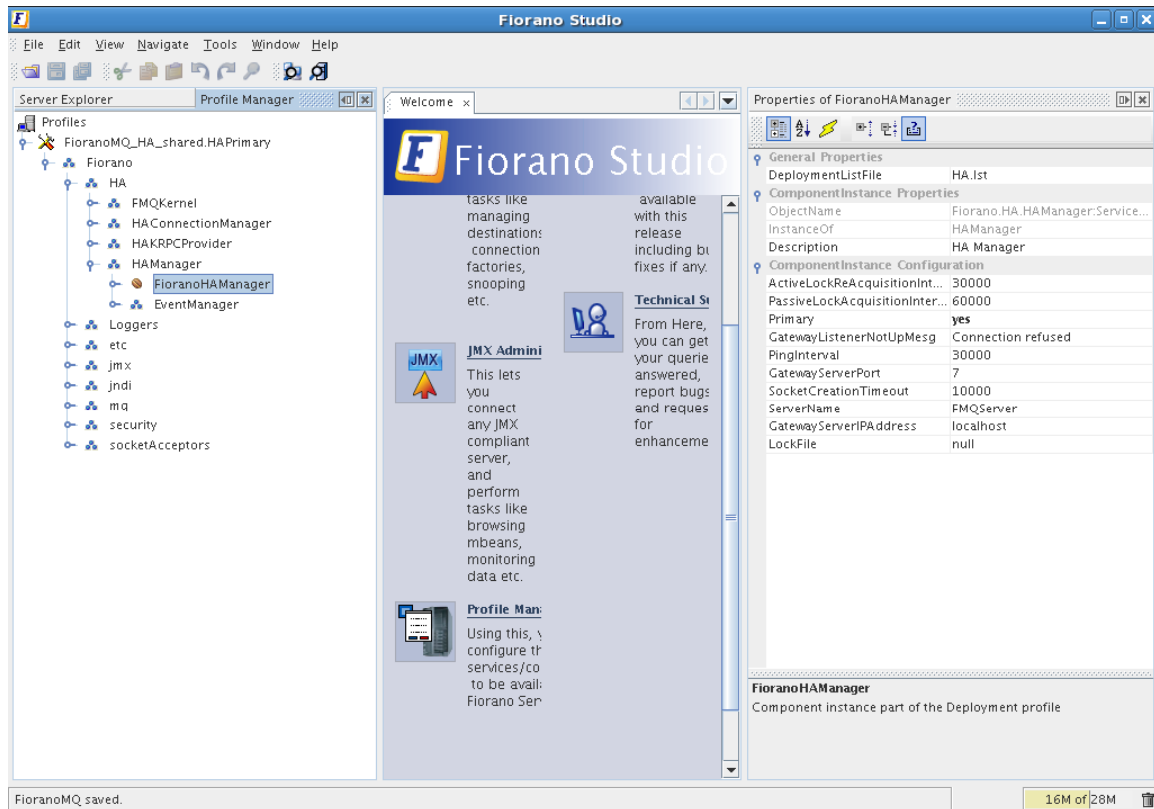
Fiorano Studio

File Edit View Navigate Tools Window Help

Server Explorer | Profile Manager

Profiles
FioranoMQ_HA_shared.HAPrimary
Fiorano
HA
FMQKernel
HAConnectionManager
HAKRPCProvider
HAManager
FioranoHAManager
EventManager
Loggers
etc
jmx
jndi
mq
security
socketAcceptors

Welcome ×

Fiorano Studio

tasks like managing destinations connection factories, snooping etc.

available with this release including bu fixes if any.

Technical Su

From Here, you can get your querie answered, report bugs and reques for enhanceme

JMX

JMX Admini

This lets you connect any JMX compliant server, and perform tasks like browsing mbeans, monitoring data etc.

Profile Mana

Using this, y configure th services/co to be availa Fiorano Ser

Properties of FioranoHAManager

| | |
|---|---|
| General Properties | |
| DeploymentListFile | HA.lst |
| ComponentInstance Properties | |
| ObjectName | Fiorano.HA.HAManager:Service... |
| InstanceOf | HAManager |
| Description | HA Manager |
| ComponentInstance Configuration | |
| ActiveLockReAcquisitionInt... | 30000 |
| PassiveLockAcquisitionInter... | 60000 |
| Primary | yes |
| GatewayListenerNotUpMesg | Connection refused |
| PingInterval | 30000 |
| GatewayServerPort | 7 |
| SocketCreationTimeout | 10000 |
| ServerName | FMQServer |
| GatewayServerIPAddress | localhost |
| LockFile | null |

FioranoHAManager
Component instance part of the Deployment profile

FioranoMQ saved.

16M of 28M